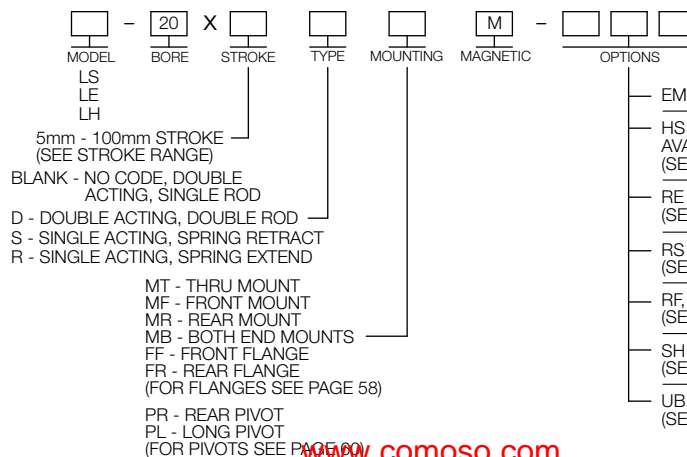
– 20 X M –

MODEL BORE STROKE TYPE MOUNTING MAGNETIC OPTIONS

LS
LE
LH

5mm - 100mm STROKE
(SEE STROKE RANGE)

BLANK - NO CODE, DOUBLE ACTING, SINGLE ROD
D - DOUBLE ACTING, DOUBLE ROD
S - SINGLE ACTING, SPRING RETRACT
R - SINGLE ACTING, SPRING EXTEND

MT - THRU MOUNT
MF - FRONT MOUNT
MR - REAR MOUNT
MB - BOTH END MOUNTS
FF - FRONT FLANGE
FR - REAR FLANGE
(FOR FLANGES SEE PAGE 58)

PR - REAR PIVOT
PL - LONG PIVOT
(FOR PIVOTS SEE PAGE 60)

EM
HS
AVA
(SE
RE
(SE
RS
(SE
RF,
(SE
SH
(SE
UB
(SE

www.comoso.com